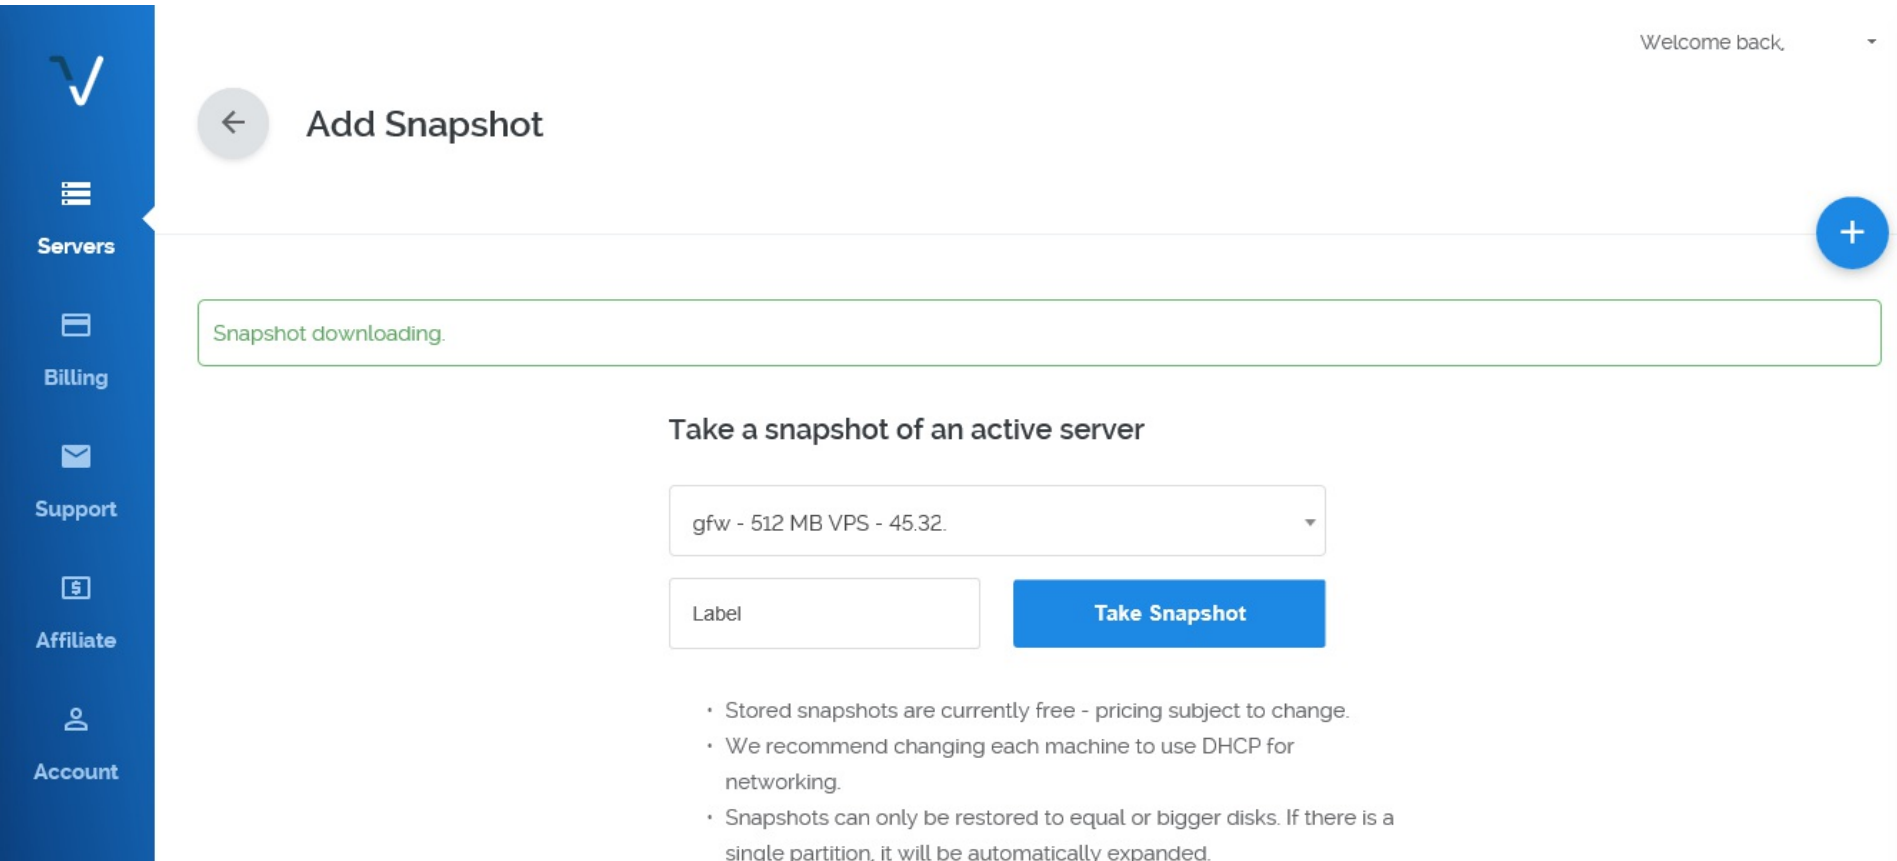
Servers

Billing

Support

Affiliate

Account

Welcome back,

Add Snapshot

Snapshot downloading.

Take a snapshot of an active server

gfw - 512 MB VPS - 45.32.

Label

Take Snapshot

• Stored snapshots are currently free - pricing subject to change.
• We recommend changing each machine to use DHCP for networking.
• Snapshots can only be restored to equal or bigger disks. If there is a single partition, it will be automatically expanded.